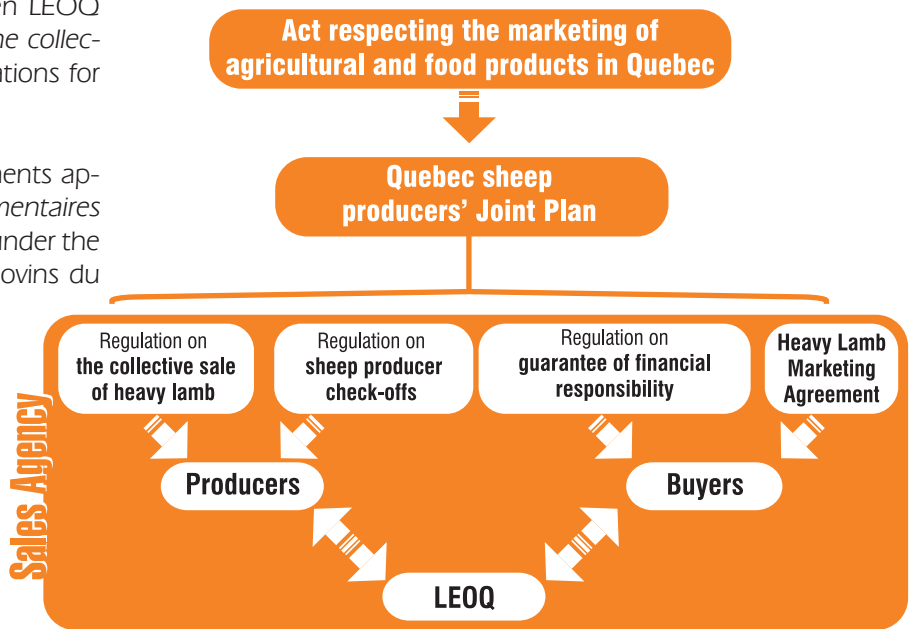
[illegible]en LEOQ
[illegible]he collec-
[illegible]ations for

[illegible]ments ap-
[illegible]mentaires
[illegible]under the
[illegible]ovins du

Act respecting the marketing of agricultural and food products in Quebec

Quebec sheep producers' Joint Plan

Regulation on the collective sale of heavy lamb

Regulation on sheep producer check-offs

Regulation on guarantee of financial responsibility

Heavy Lamb Marketing Agreement

Sales Agency

Producers

Buyers

LEOQ